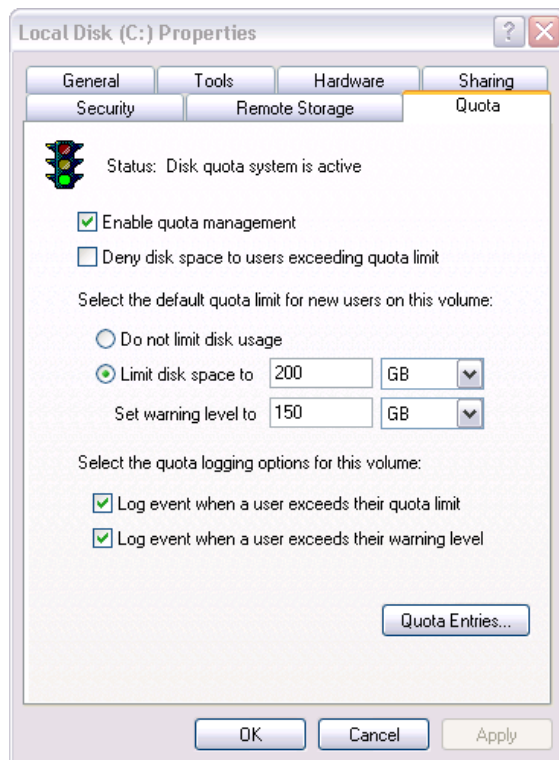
Local Disk (C:) Properties

?

General
Tools
Hardware
Sharing
Security
Remote Storage
Quota

Status: Disk quota system is active

Enable quota management

Deny disk space to users exceeding quota limit

Select the default quota limit for new users on this volume:

Do not limit disk usage

Limit disk space to 200 GB

Set warning level to 150 GB

Select the quota logging options for this volume:

Log event when a user exceeds their quota limit

Log event when a user exceeds their warning level

Quota Entries...

OK
Cancel
Apply